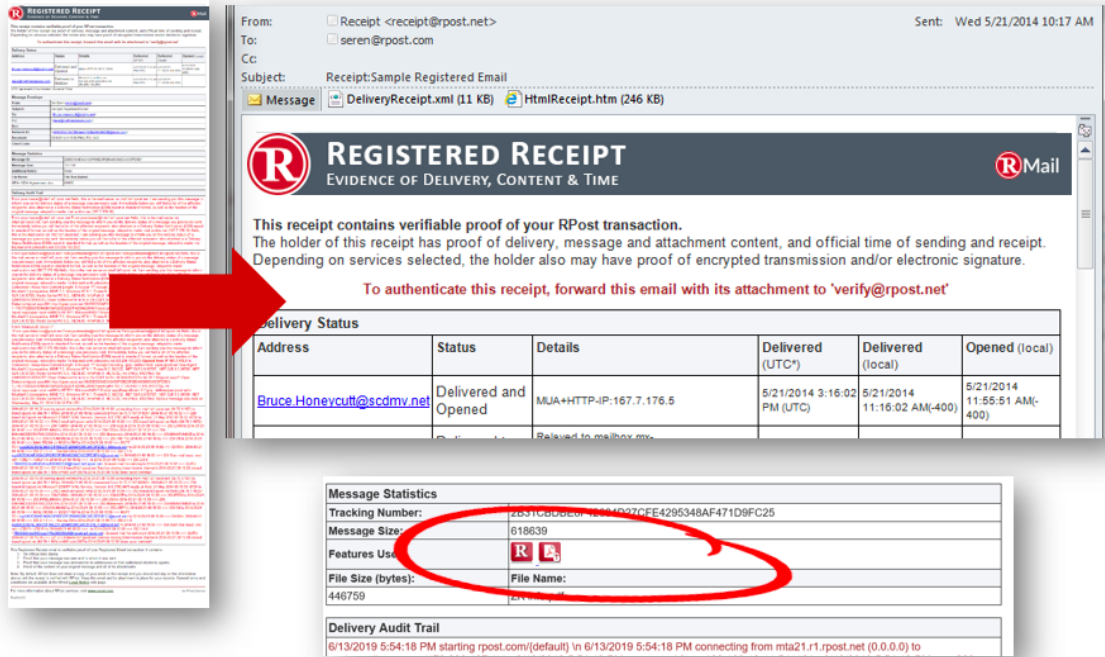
From: Receipt <receipt@rpost.net>
Sent: Wed 5/21/2014 10:17 AM
To: seren@rpost.com
Cc:
Subject: Receipt:Sample Registered Email

Message DeliveryReceipt.xml (11 KB) HtmlReceipt.htm (246 KB)

REGISTERED RECEIPT
EVIDENCE OF DELIVERY, CONTENT & TIME
RMail

This receipt contains verifiable proof of your RPost transaction.
The holder of this receipt has proof of delivery, message and attachment content, and official time of sending and receipt. Depending on services selected, the holder also may have proof of encrypted transmission and/or electronic signature.

To authenticate this receipt, forward this email with its attachment to 'verify@rpost.net'

Delivery Status

| Address | Status | Details | Delivered (UTC*) | Delivered (local) | Opened (local) |
|---|---|---|---|---|---|
| Bruce.Honeycutt@scdmv.net | Delivered and Opened | MUA+HTTP-IP:167.7.176.5 | 5/21/2014 3:16:02 PM (UTC) | 5/21/2014 11:16:02 AM(-400) | 5/21/2014 11:55:51 AM(-400) |
| | Delivered to | Relayed to mailbox mx- | | | |

Message Statistics

| | |
|---|---|
| Tracking Number: | 2B3TCBDBE0F4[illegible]D2ZCFE4295348AF471D9FC25 |
| Message Size: | 618639 |
| Features Used: | |
| File Size (bytes): | File Name: |
| 446759 | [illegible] |

Delivery Audit Trail
6/13/2019 5:54:18 PM starting rpost.com/{default} \n 6/13/2019 5:54:18 PM connecting from mta21.r1.rpost.net (0.0.0.0) to